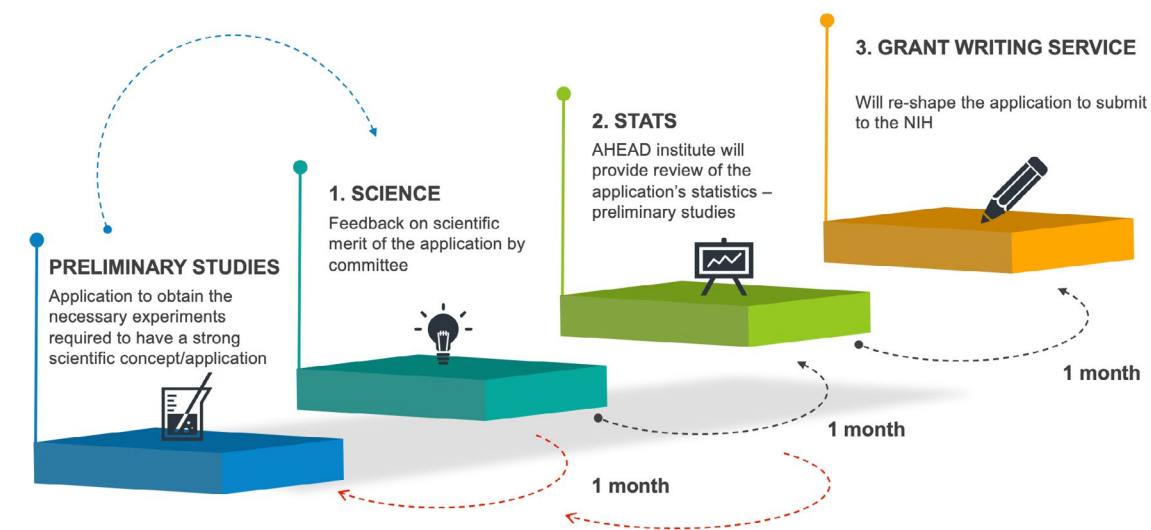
PRELIMINARY STUDIES

Application to obtain the necessary experiments required to have a strong scientific concept/application

1. SCIENCE

Feedback on scientific merit of the application by committee

2. STATS

AHEAD institute will provide review of the application's statistics – preliminary studies

3. GRANT WRITING SERVICE

Will re-shape the application to submit to the NIH

1 month

1 month

1 month